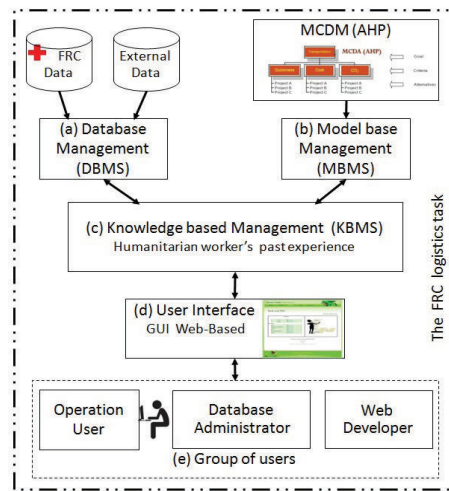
FRC Data

External Data

MCDM (AHP)

MCDA (AHP)

Goal

Criteria

Alternatives

Project A
Project B
Project C

Project A
Project B
Project C

Project A
Project B
Project C

(a) Database Management (DBMS)

(b) Model base Management (MBMS)

(c) Knowledge based Management (KBMS)
Humanitarian worker's past experience

The FRC logistics task

(d) User Interface
GUI Web-Based

Operation User

Database Administrator

Web Developer

(e) Group of users